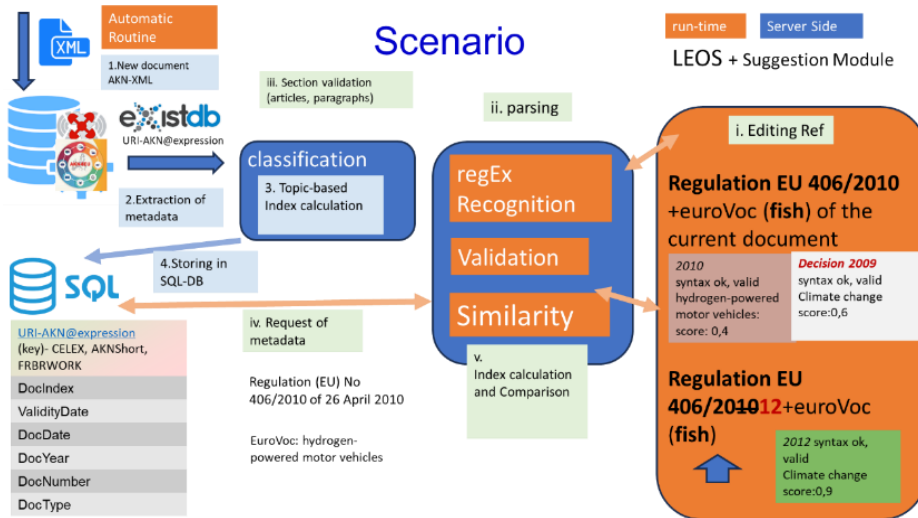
XML

Automatic Routine

1.New document AKN-XML

existdb

URI-AKN@expression

2.Extraction of metadata

Scenario

run-time

Server Side

LEOS + Suggestion Module

iii. Section validation (articles, paragraphs)

ii. parsing

i. Editing Ref

classification

3. Topic-based Index calculation

regEx Recognition

Validation

Similarity

Regulation EU 406/2010 +euroVoc (fish) of the current document

2010 syntax ok, valid hydrogen-powered motor vehicles: score: 0,4

Decision 2009 syntax ok, valid Climate change score:0,6

SQL

4.Storing in SQL-DB

iv. Request of metadata

| URI-AKN@expression (key)- CELEX, AKNShort, FRBRWORK |
|---|
| DocIndex |
| ValidityDate |
| DocDate |
| DocYear |
| DocNumber |
| DocType |

Regulation (EU) No 406/2010 of 26 April 2010

EuroVoc: hydrogen-powered motor vehicles

v. Index calculation and Comparison

Regulation EU 406/~~2010~~12+euroVoc (fish)

2012 syntax ok, valid Climate change score:0,9